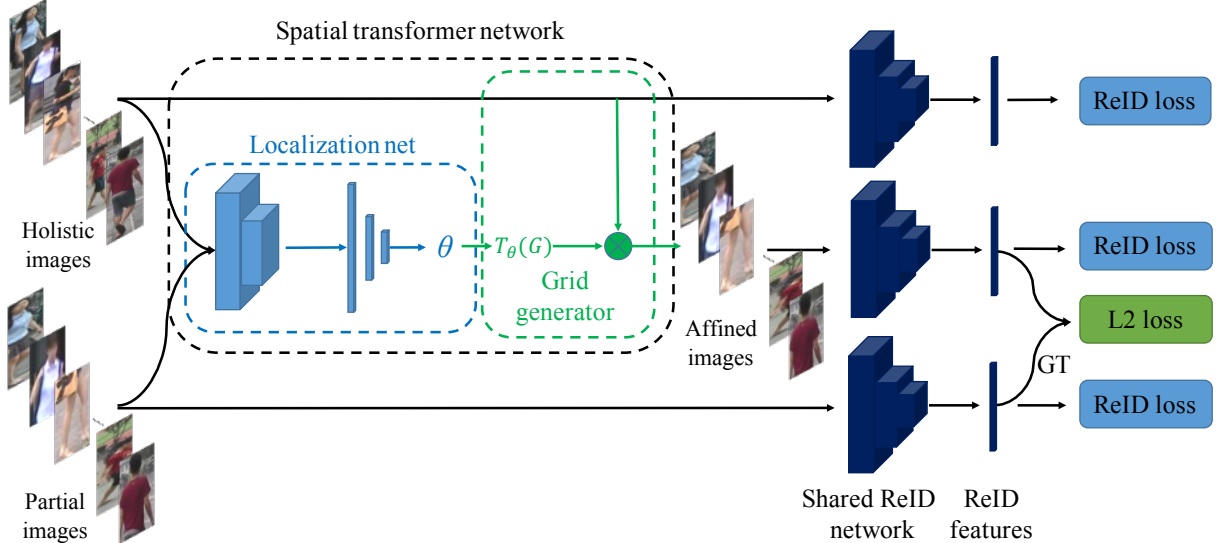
Spatial transformer network

Localization net

$\theta$

$T_{\theta}(G)$

Grid generator

Holistic images

Partial images

Affined images

ReID loss

ReID loss

L2 loss

GT

ReID loss

Shared ReID network

ReID features